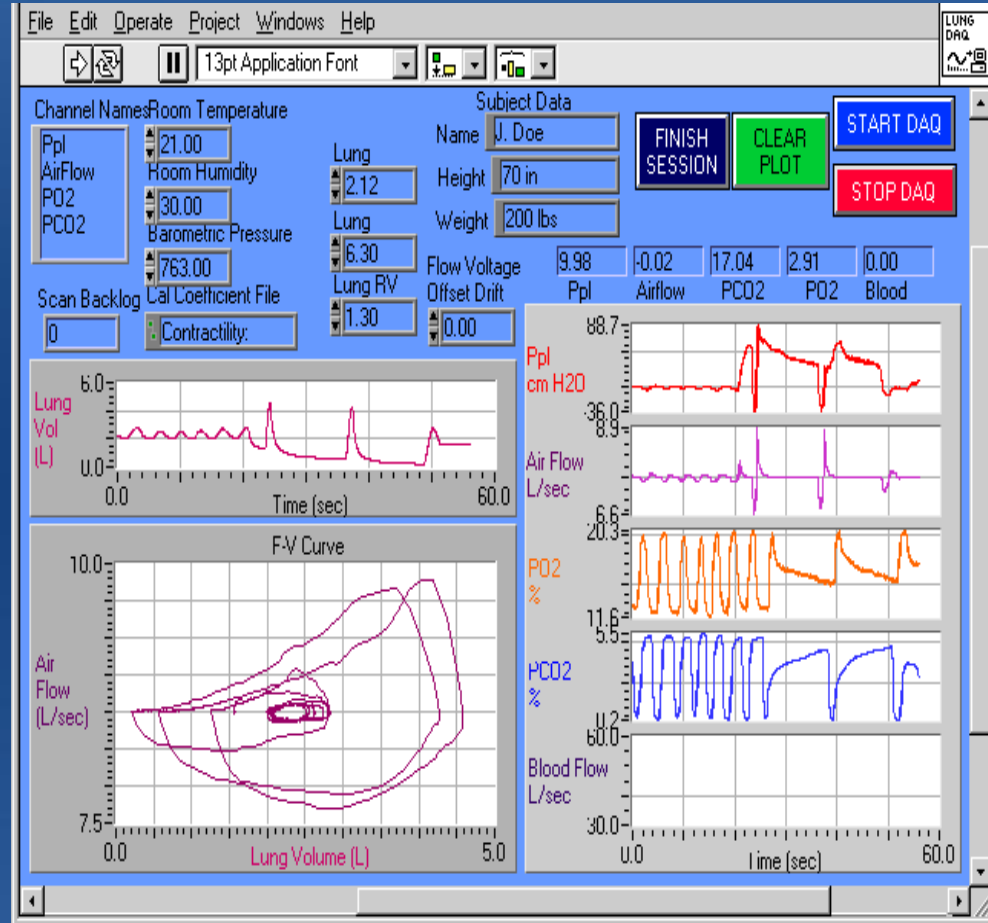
File Edit Operate Project Windows Help

13pt Application Font

LUNG DAQ

Channel Names
Ppl
AirFlow
PO2
PCO2

Room Temperature
21.00
Room Humidity
30.00
Barometric Pressure
763.00
Cal Coefficient File
Contractility:

Scan Backlog
0

Lung
2.12
Lung
6.30
Lung RV
1.30

Subject Data
Name J. Doe
Height 70 in
Weight 200 lbs

FINISH SESSION
CLEAR PLOT
START DAQ
STOP DAQ

Flow Voltage Offset Drift
0.00

| 9.98 | -0.02 | 17.04 | 2.91 | 0.00 |
|---|---|---|---|---|
| Ppl | Airflow | PCO2 | PO2 | Blood |

Lung Vol (L)
6.0
0.0
0.0
Time (sec)
60.0

F-V Curve
10.0
Air Flow (L/sec)
7.5
0.0
Lung Volume (L)
5.0

Ppl cm H2O
88.7
-36.0
Air Flow L/sec
8.9
6.6
PO2 %
20.3
11.6
PCO2 %
5.5
0.2
Blood Flow L/sec
60.0
30.0
0.0
Time (sec)
60.0